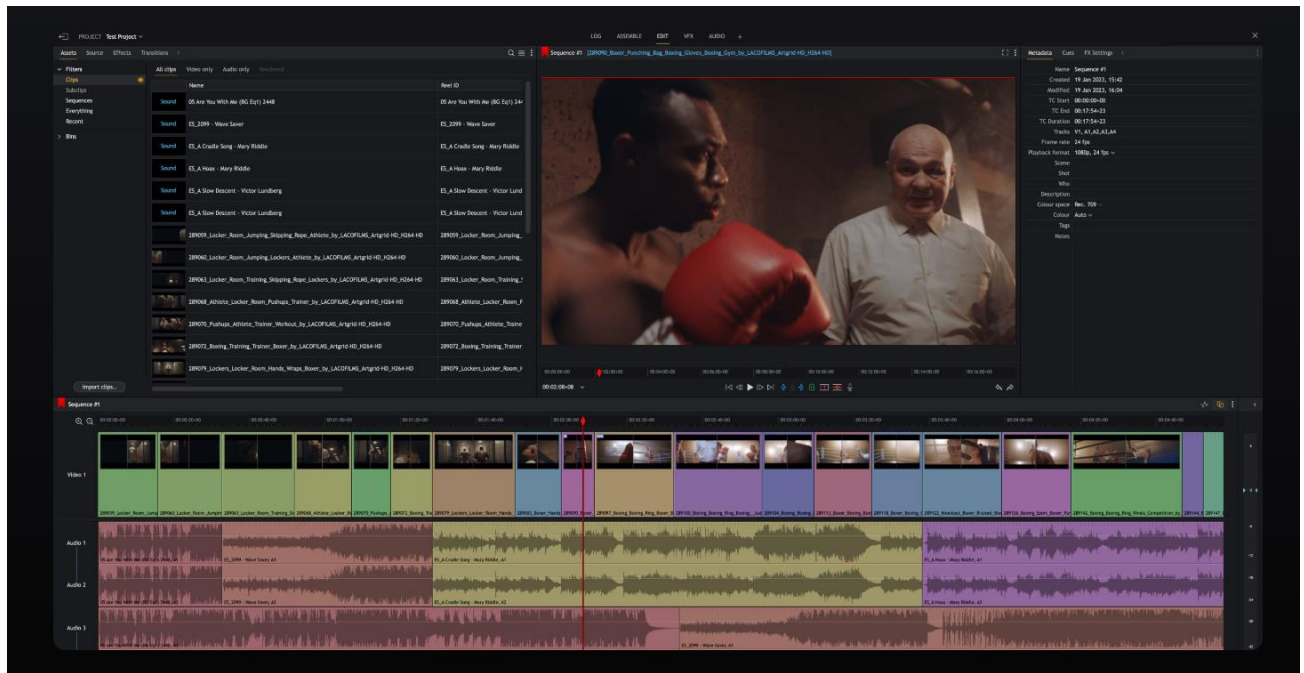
PROJECT Test Project

LOG ASSEMBLE EDIT VFX AUDIO +

Assets Source Effects Transitions

Filters
Clips
Subclips
Sequences
Everything
Recent
Bins

All clips Video only Audio only Rendered

| Name | Reel ID |
|---|---|
| Sound 05 Are You With Me (BG Eq1) 2448 | 05 Are You With Me (BG Eq1) 24 |
| Sound ES_2099 - Wave Saver | ES_2099 - Wave Saver |
| Sound ES_A Cradle Song - Mary Riddle | ES_A Cradle Song - Mary Riddle |
| Sound ES_A Hoax - Mary Riddle | ES_A Hoax - Mary Riddle |
| Sound ES_A Slow Descent - Victor Lundberg | ES_A Slow Descent - Victor Lund |
| Sound ES_A Slow Descent - Victor Lundberg | ES_A Slow Descent - Victor Lund |
| 289059_Locker_Room_Jumping_Skipping_Rope_Athlete_by_LACOFILMS_Artgrid-HD_H264-HD | 289059_Locker_Room_Jumping |
| 289060_Locker_Room_Jumping_Lockers_Athlete_by_LACOFILMS_Artgrid-HD_H264-HD | 289060_Locker_Room_Jumping |
| 289063_Locker_Room_Training_Skipping_Rope_Lockers_by_LACOFILMS_Artgrid-HD_H264-HD | 289063_Locker_Room_Training |
| 289068_Athlete_Locker_Room_Pushups_Trainer_by_LACOFILMS_Artgrid-HD_H264-HD | 289068_Athlete_Locker_Room_P |
| 289070_Pushups_Athlete_Trainer_Workout_by_LACOFILMS_Artgrid-HD_H264-HD | 289070_Pushups_Athlete_Traine |
| 289072_Boxing_Training_Trainer_Boxer_by_LACOFILMS_Artgrid-HD_H264-HD | 289072_Boxing_Training_Trainer |
| 289079_Lockers_Locker_Room_Hands_Wraps_Boxer_by_LACOFILMS_Artgrid-HD_H264-HD | 289079_Lockers_Locker_Room_ |

Import clips...

Sequence #1 [289090_Boxer_Punching_Bag_Boxing_Gloves_Boxing_Gym_by_LACOFILMS_Artgrid-HD_H264-HD]

00:02:08:08

Metadata Cues FX Settings

Name Sequence #1
Created 19 Jan 2023, 15:42
Modified 19 Jan 2023, 16:04
TC Start 00:00:00:00
TC End 00:17:54:23
TC Duration 00:17:54:23
Tracks V1, A1,A2,A3,A4
Frame rate 24 fps
Playback format 1080p, 24 fps
Scene
Shot
Who
Description
Colour space Rec. 709
Colour Auto
Tags
Notes

Sequence #1

Video 1
Audio 1
Audio 2
Audio 3

ES_2099 - Wave Saver, A1
ES_A Cradle Song - Mary Riddle, A1
ES_A Hoax - Mary Riddle, A1
ES_2099 - Wave Saver, A2
ES_A Cradle Song - Mary Riddle, A2
ES_A Hoax - Mary Riddle, A2
ES_2099 - Wave Saver, A1